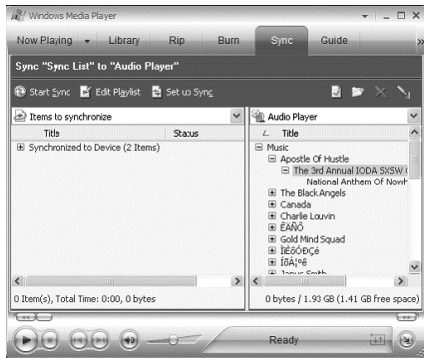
Windows Media Player

Now Playing Library Rip Burn Sync Guide

Sync "Sync List" to "Audio Player"

Start Sync Edit Playlist Set up Sync

Items to synchronize

| Title | Status |
|---|---|
| ⊞ Synchronized to Device (2 Items) | |

0 Item(s), Total Time: 0:00, 0 bytes

Audio Player

Title

⊟ Music
⊟ Apostle Of Hustle
⊟ The 3rd Annual IODA SXSW
National Anthem Of Nowh
⊞ The Black Angels
⊞ Canada
⊞ Charlie Louvin
⊞ ÊÁÑÖ
⊞ Gold Mind Squad
⊞ ÎÉÕÒÇê
⊞ ÎßÁ¦ºê
⊞ Janus Smith

0 bytes / 1.93 GB (1.41 GB free space)

Ready